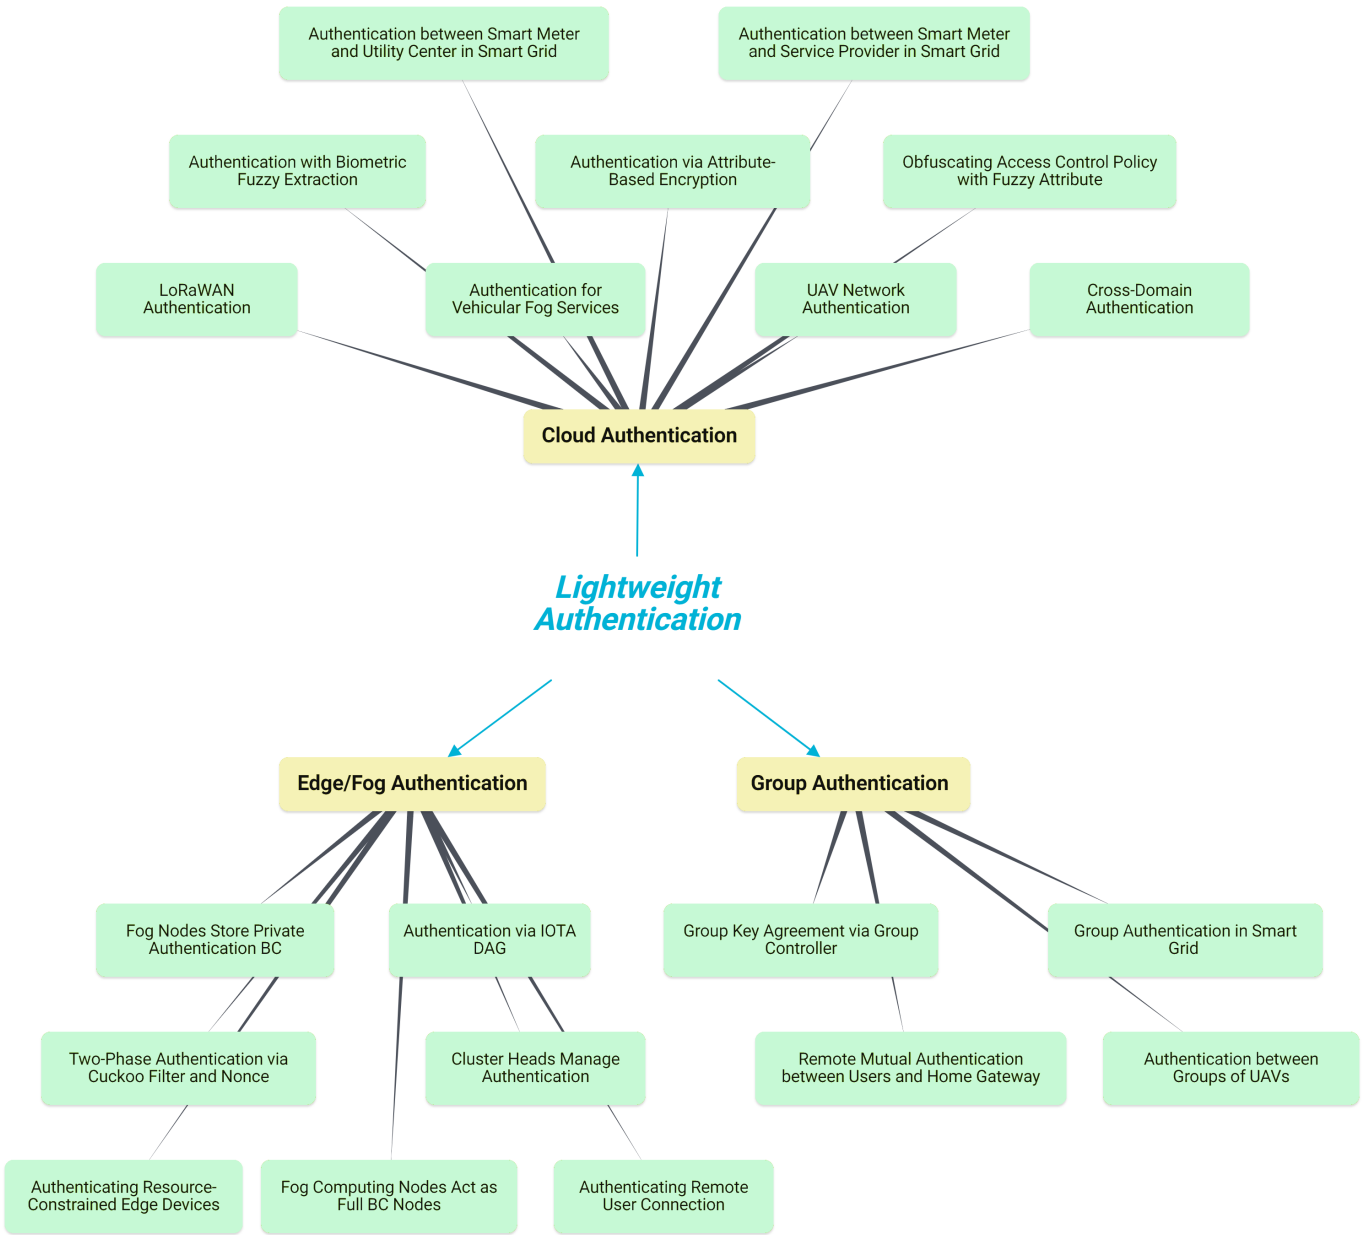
Authentication between Smart Meter and Utility Center in Smart Grid

Authentication between Smart Meter and Service Provider in Smart Grid

Authentication with Biometric Fuzzy Extraction

Authentication via Attribute-Based Encryption

Obfuscating Access Control Policy with Fuzzy Attribute

LoRaWAN Authentication

Authentication for Vehicular Fog Services

UAV Network Authentication

Cross-Domain Authentication

Cloud Authentication

Lightweight Authentication

Edge/Fog Authentication

Group Authentication

Fog Nodes Store Private Authentication BC

Authentication via IOTA DAG

Group Key Agreement via Group Controller

Group Authentication in Smart Grid

Two-Phase Authentication via Cuckoo Filter and Nonce

Cluster Heads Manage Authentication

Remote Mutual Authentication between Users and Home Gateway

Authentication between Groups of UAVs

Authenticating Resource-Constrained Edge Devices

Fog Computing Nodes Act as Full BC Nodes

Authenticating Remote User Connection